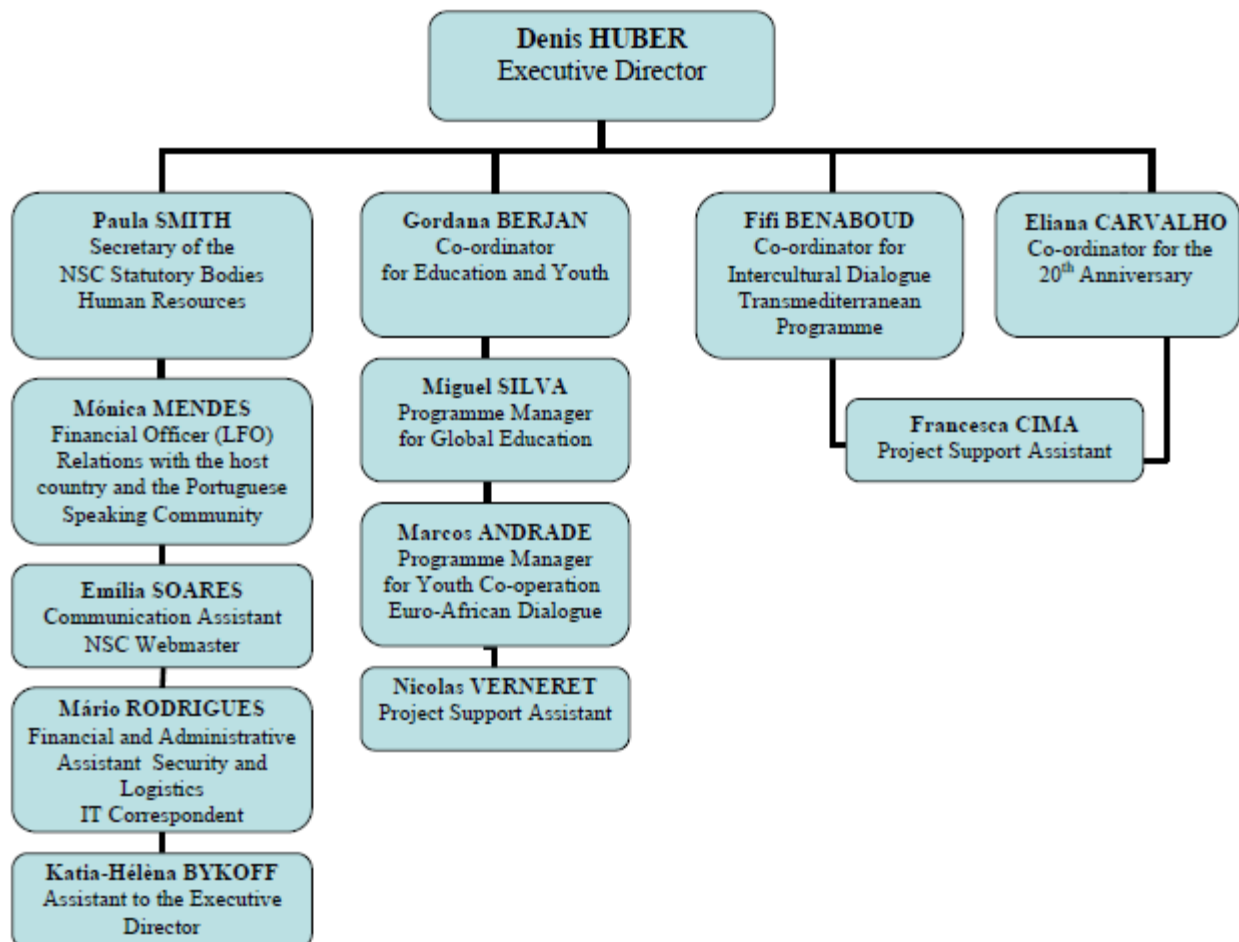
Denis HUBER
Executive Director

Paula SMITH
Secretary of the NSC Statutory Bodies
Human Resources

Mónica MENDES
Financial Officer (LFO)
Relations with the host country and the Portuguese Speaking Community

Emília SOARES
Communication Assistant
NSC Webmaster

Mário RODRIGUES
Financial and Administrative Assistant Security and Logistics
IT Correspondent

Katia-Hélèna BYKOFF
Assistant to the Executive Director

Gordana BERJAN
Co-ordinator for Education and Youth

Miguel SILVA
Programme Manager for Global Education

Marcos ANDRADE
Programme Manager for Youth Co-operation
Euro-African Dialogue

Nicolas VERNERET
Project Support Assistant

Fifi BENABOUD
Co-ordinator for Intercultural Dialogue
Transmediterranean Programme

Eliana CARVALHO
Co-ordinator for the $20^{th}$ Anniversary

Francesca CIMA
Project Support Assistant